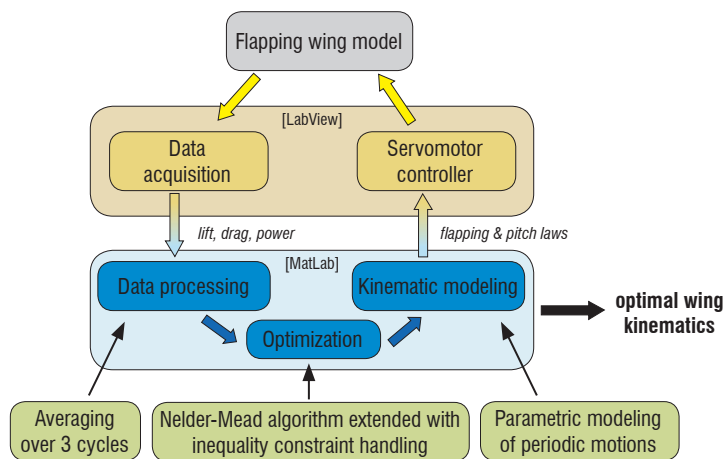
Flapping wing model

[LabView]

Data acquisition

Servomotor controller

lift, drag, power

flapping & pitch laws

[MatLab]

Data processing

Kinematic modeling

Optimization

optimal wing kinematics

Averaging over 3 cycles

Nelder-Mead algorithm extended with inequality constraint handling

Parametric modeling of periodic motions